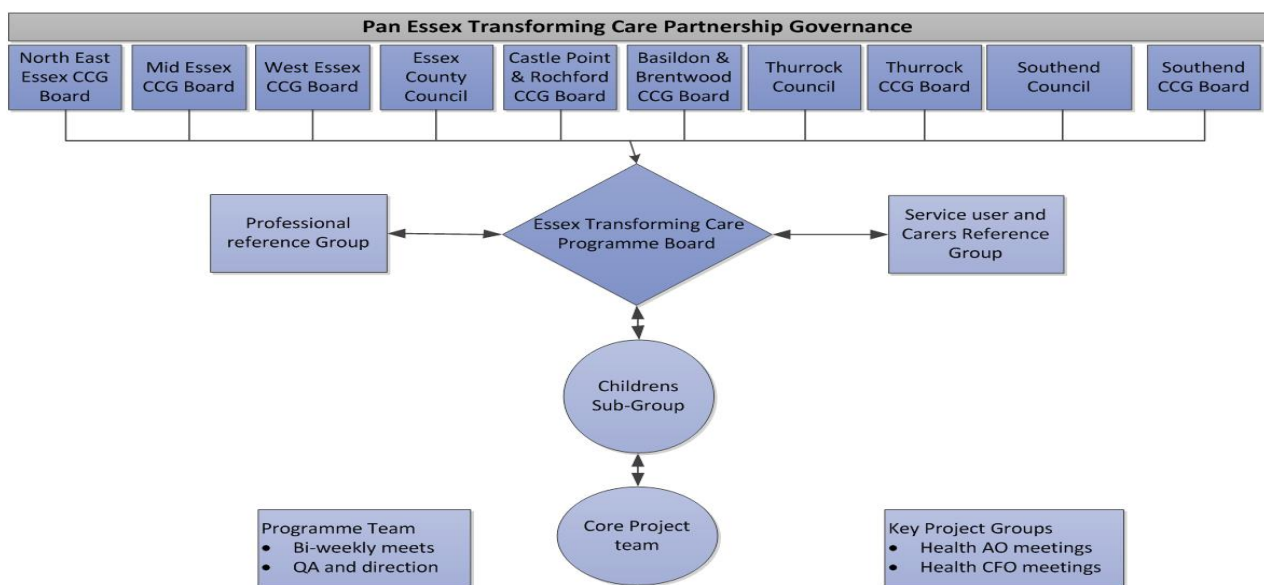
Pan Essex Transforming Care Partnership Governance

North East Essex CCG Board

Mid Essex CCG Board

West Essex CCG Board

Essex County Council

Castle Point & Rochford CCG Board

Basildon & Brentwood CCG Board

Thurrock Council

Thurrock CCG Board

Southend Council

Southend CCG Board

Professional reference Group

Essex Transforming Care Programme Board

Service user and Carers Reference Group

Childrens Sub-Group

Programme Team
- Bi-weekly meets
- QA and direction

Core Project team

Key Project Groups
- Health AO meetings
- Health CFO meetings